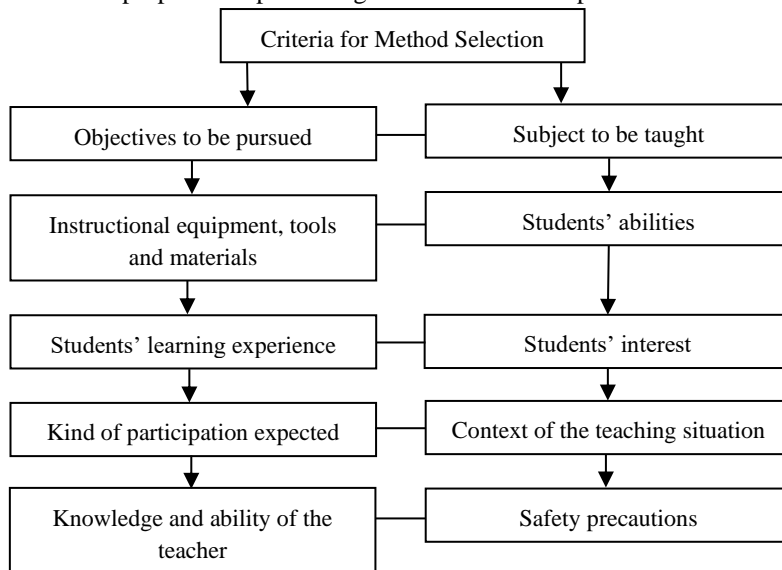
Criteria for Method Selection

Objectives to be pursued

Subject to be taught

Instructional equipment, tools and materials

Students' abilities

Students' learning experience

Students' interest

Kind of participation expected

Context of the teaching situation

Knowledge and ability of the teacher

Safety precautions